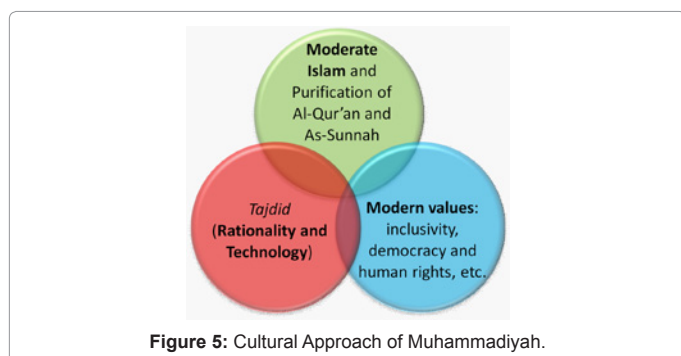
Moderate Islam and Purification of Al-Qur'an and As-Sunnah

Tajdid (Rationality and Technology)

Modern values: inclusivity, democracy and human rights, etc.

Figure 5: Cultural Approach of Muhammadiyah.